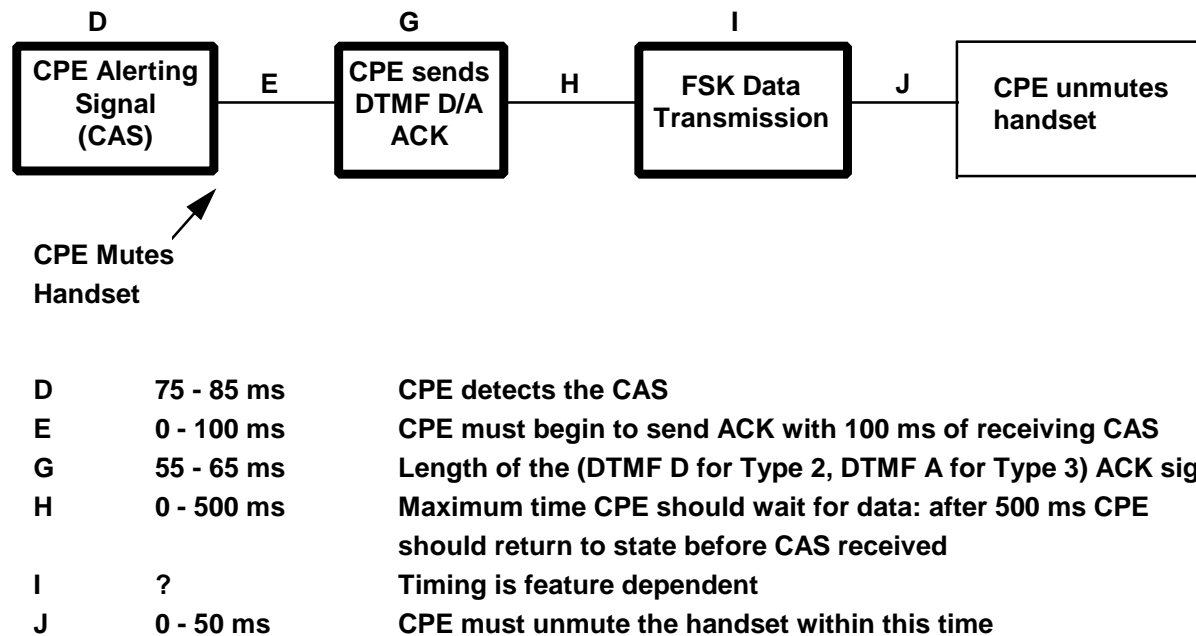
D

CPE Alerting Signal (CAS)

E

G

CPE sends DTMF D/A ACK

H

I

FSK Data Transmission

J

CPE unmutes handset

CPE Mutes Handset

| | | |
|---|---|---|
| D | 75 - 85 ms | CPE detects the CAS |
| E | 0 - 100 ms | CPE must begin to send ACK with 100 ms of receiving CAS |
| G | 55 - 65 ms | Length of the (DTMF D for Type 2, DTMF A for Type 3) ACK sig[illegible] |
| H | 0 - 500 ms | Maximum time CPE should wait for data: after 500 ms CPE should return to state before CAS received |
| I | ? | Timing is feature dependent |
| J | 0 - 50 ms | CPE must unmute the handset within this time |